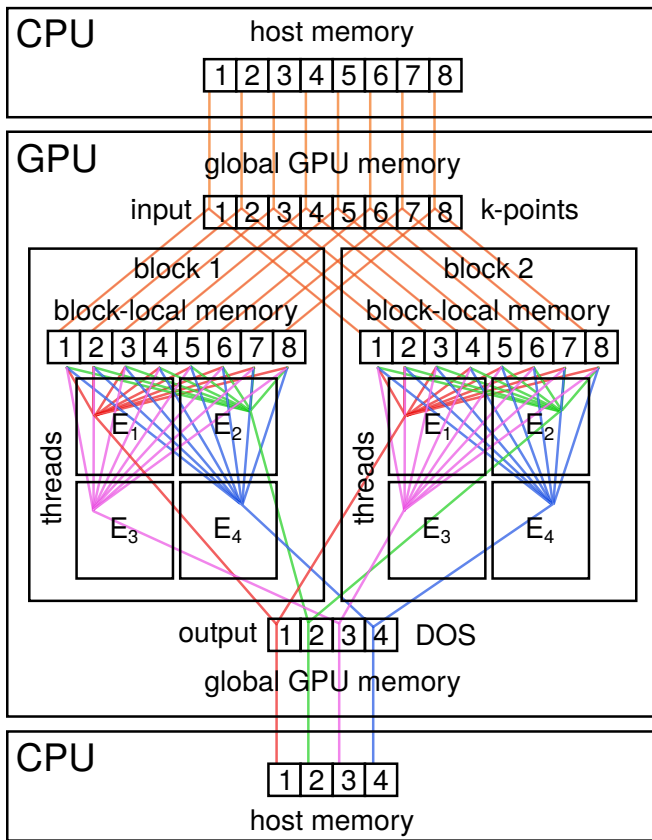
CPU
host memory
| 1 | 2 | 3 | 4 | 5 | 6 | 7 | 8 |
|---|---|---|---|---|---|---|---|

GPU
global GPU memory
input
| 1 | 2 | 3 | 4 | 5 | 6 | 7 | 8 |
|---|---|---|---|---|---|---|---|
k-points

block 1
block-local memory
| 1 | 2 | 3 | 4 | 5 | 6 | 7 | 8 |
|---|---|---|---|---|---|---|---|
threads
$E_1$ $E_2$ $E_3$ $E_4$

block 2
block-local memory
| 1 | 2 | 3 | 4 | 5 | 6 | 7 | 8 |
|---|---|---|---|---|---|---|---|
threads
$E_1$ $E_2$ $E_3$ $E_4$

output
| 1 | 2 | 3 | 4 |
|---|---|---|---|
DOS
global GPU memory

CPU
| 1 | 2 | 3 | 4 |
|---|---|---|---|
host memory